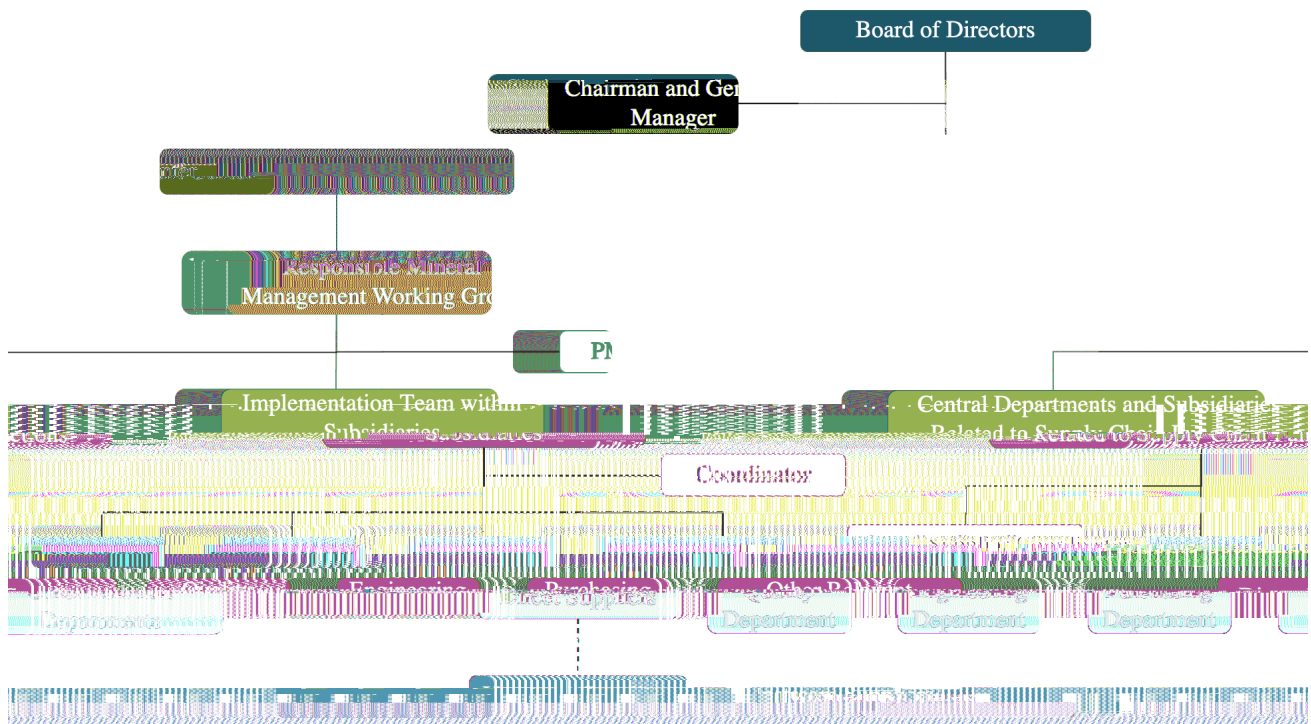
Board of Directors

Chairman and Ge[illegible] Manager

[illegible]

Responsible Mineral Management Working Gr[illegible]

PM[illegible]

Implementation Team within Subsidiaries

Central Departments and Subsidiaries Related to Supply Cha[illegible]

Coordinator

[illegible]

Engineering

Purchasing

Direct suppliers

Other P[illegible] Department

Department

Department

Department

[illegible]